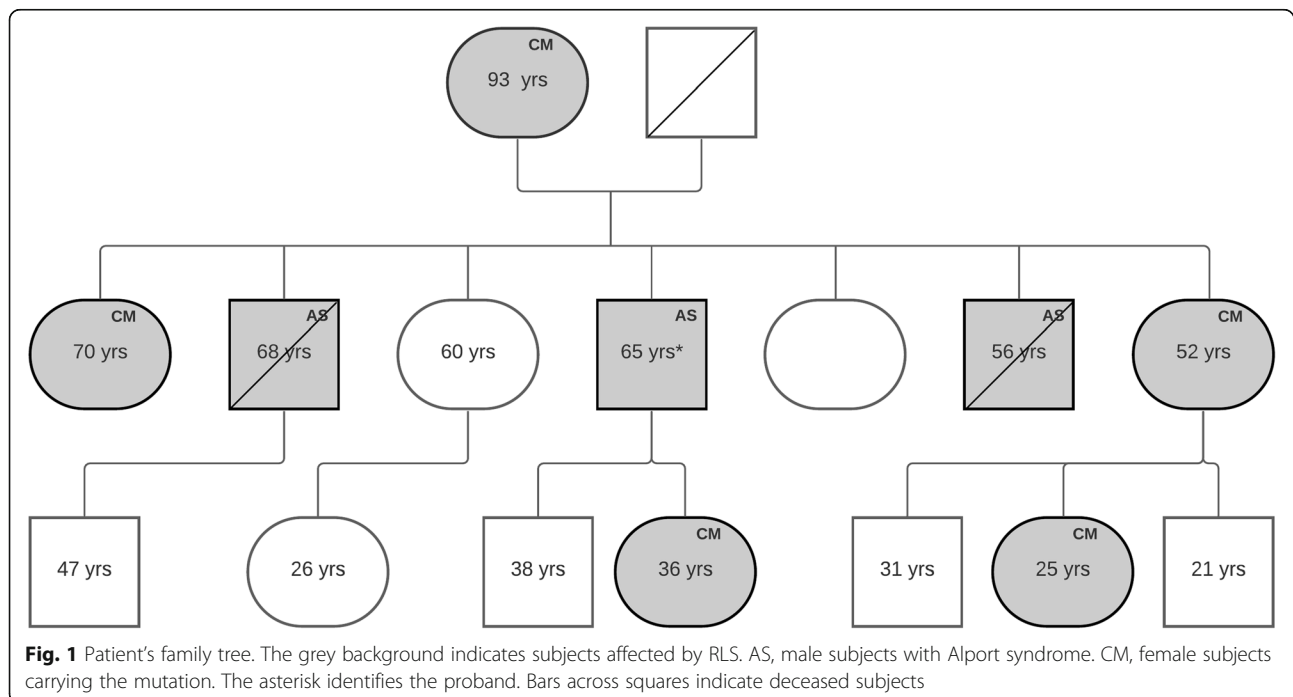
CM
93 yrs

CM
70 yrs

AS
68 yrs

60 yrs

AS
65 yrs*

AS
56 yrs

CM
52 yrs

47 yrs

26 yrs

38 yrs

CM
36 yrs

31 yrs

CM
25 yrs

21 yrs

**Fig. 1** Patient's family tree. The grey background indicates subjects affected by RLS. AS, male subjects with Alport syndrome. CM, female subjects carrying the mutation. The asterisk identifies the proband. Bars across squares indicate deceased subjects